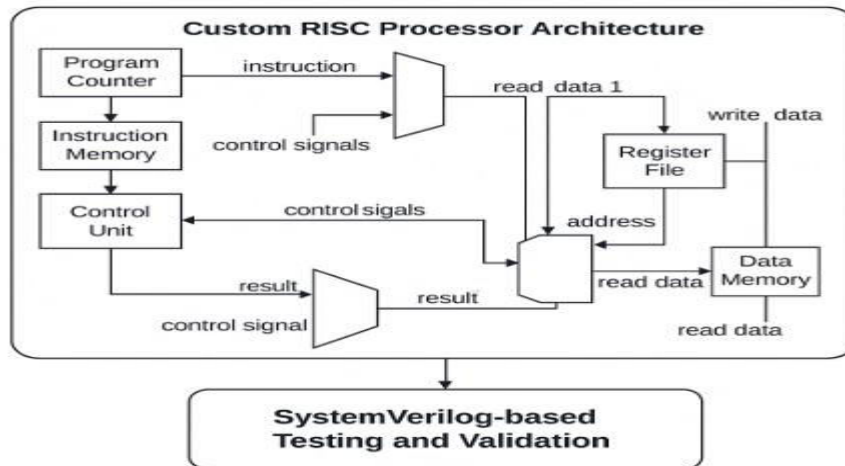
Custom RISC Processor Architecture

Program Counter

instruction

read data 1

write data

Instruction Memory

control signals

Register File

Control Unit

control sigals

address

read data

Data Memory

result

result

control signal

read data

SystemVerilog-based Testing and Validation